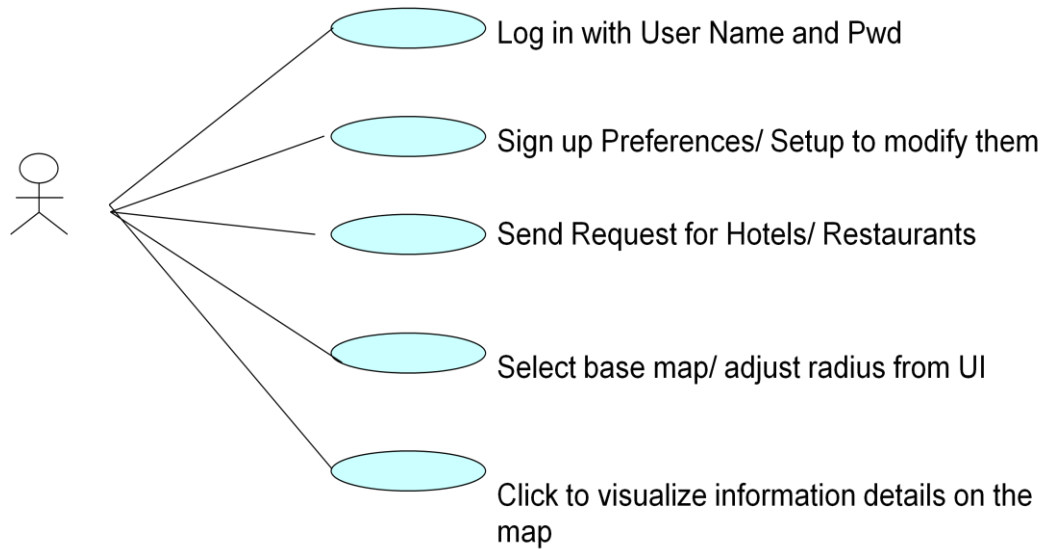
Log in with User Name and Pwd

Sign up Preferences/ Setup to modify them

Send Request for Hotels/ Restaurants

Select base map/ adjust radius from UI

Click to visualize information details on the map